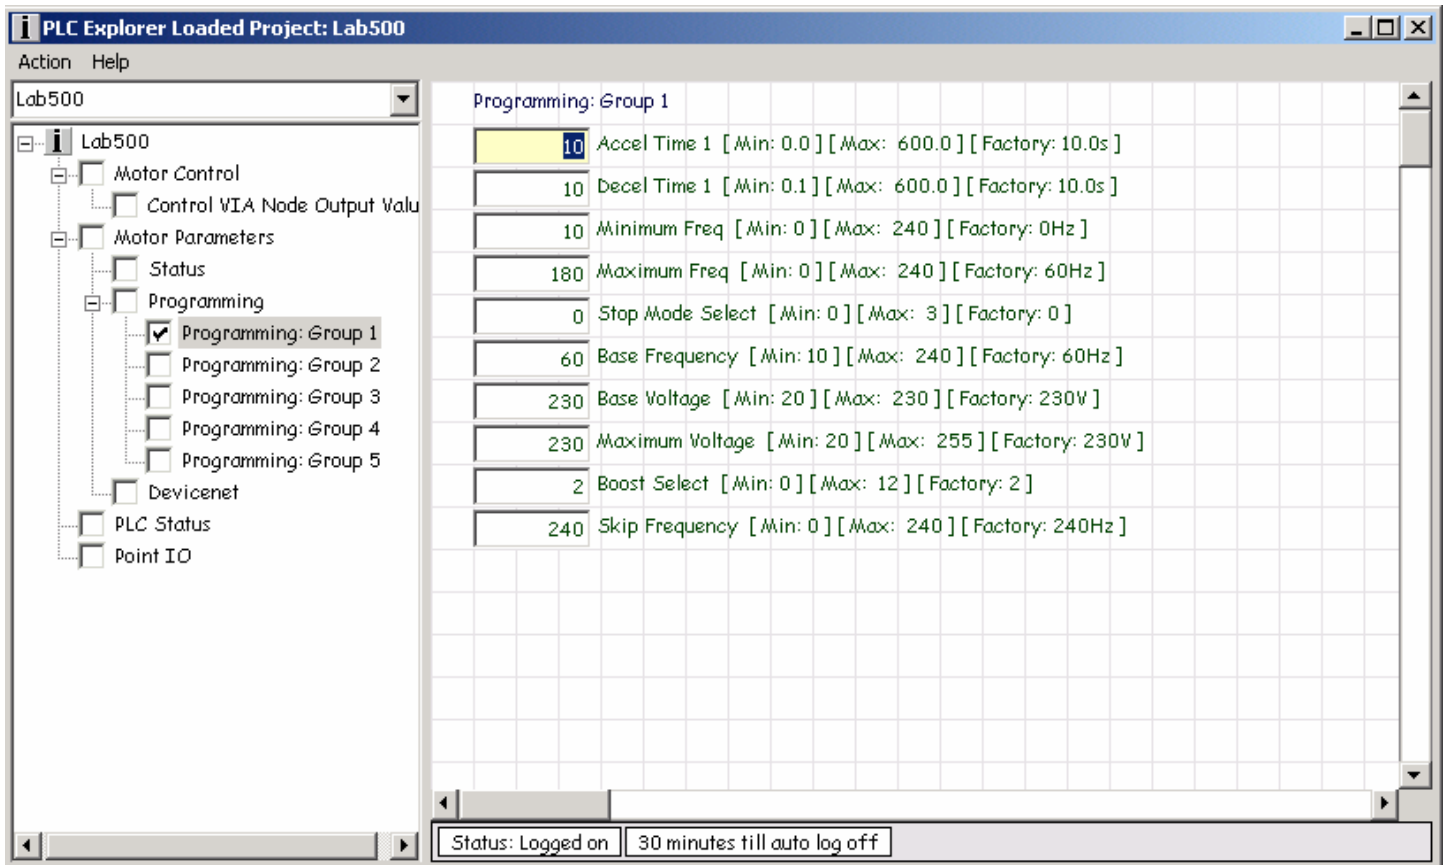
PLC Explorer Loaded Project: Lab500

Action Help

Lab500

Lab500
Motor Control
Control VIA Node Output Valu
Motor Parameters
Status
Programming
Programming: Group 1
Programming: Group 2
Programming: Group 3
Programming: Group 4
Programming: Group 5
Devicenet
PLC Status
Point IO

Programming: Group 1

| | |
|---|---|
| 10 | Accel Time 1 [ Min: 0.0 ] [ Max: 600.0 ] [ Factory: 10.0s ] |
| 10 | Decel Time 1 [ Min: 0.1 ] [ Max: 600.0 ] [ Factory: 10.0s ] |
| 10 | Minimum Freq [ Min: 0 ] [ Max: 240 ] [ Factory: 0Hz ] |
| 180 | Maximum Freq [ Min: 0 ] [ Max: 240 ] [ Factory: 60Hz ] |
| 0 | Stop Mode Select [ Min: 0 ] [ Max: 3 ] [ Factory: 0 ] |
| 60 | Base Frequency [ Min: 10 ] [ Max: 240 ] [ Factory: 60Hz ] |
| 230 | Base Voltage [ Min: 20 ] [ Max: 230 ] [ Factory: 230V ] |
| 230 | Maximum Voltage [ Min: 20 ] [ Max: 255 ] [ Factory: 230V ] |
| 2 | Boost Select [ Min: 0 ] [ Max: 12 ] [ Factory: 2 ] |
| 240 | Skip Frequency [ Min: 0 ] [ Max: 240 ] [ Factory: 240Hz ] |

Status: Logged on
30 minutes till auto log off